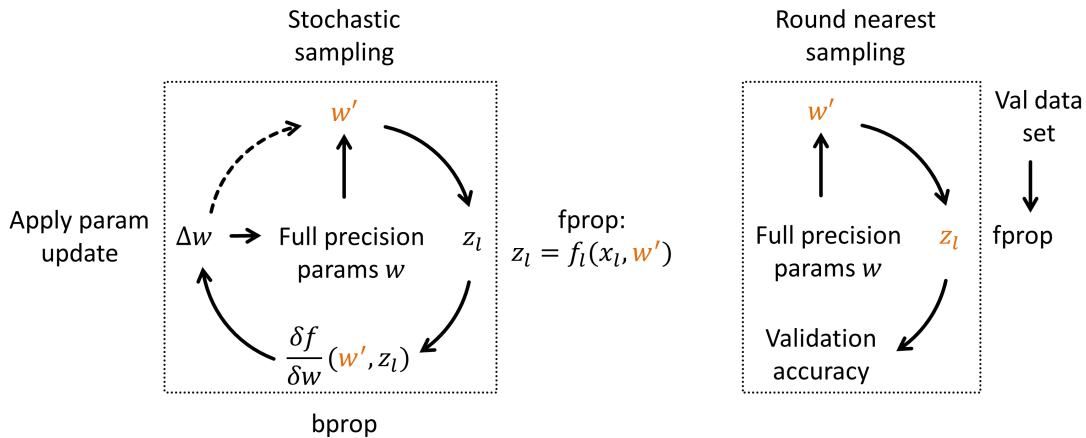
Stochastic sampling

Round nearest sampling

$w'$

Val data set

Apply param update

$\Delta w$

Full precision params $w$

$z_l$

fprop:
$z_l = f_l(x_l, w')$

$w'$

Full precision params $w$

$z_l$

fprop

$\frac{\delta f}{\delta w}(w', z_l)$

Validation accuracy

bprop